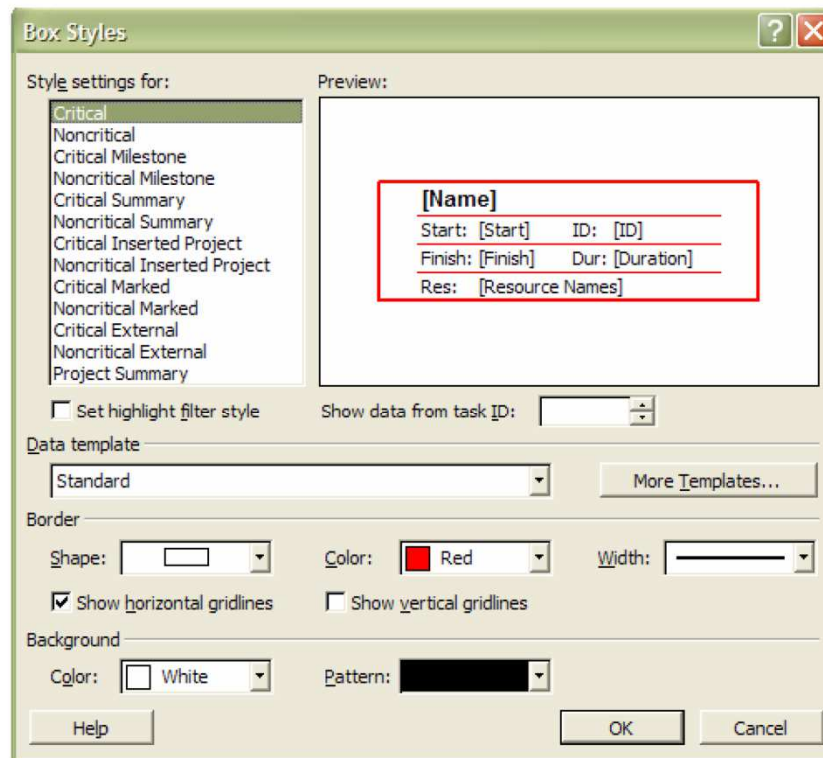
Box Styles

?

Style settings for:

Critical
Noncritical
Critical Milestone
Noncritical Milestone
Critical Summary
Noncritical Summary
Critical Inserted Project
Noncritical Inserted Project
Critical Marked
Noncritical Marked
Critical External
Noncritical External
Project Summary

Preview:

[Name]
Start: [Start] ID: [ID]
Finish: [Finish] Dur: [Duration]
Res: [Resource Names]

Set highlight filter style

Show data from task ID:

Data template

Standard

More Templates...

Border

Shape:

Color: Red

Width:

Show horizontal gridlines

Show vertical gridlines

Background

Color: White

Pattern:

Help

OK

Cancel